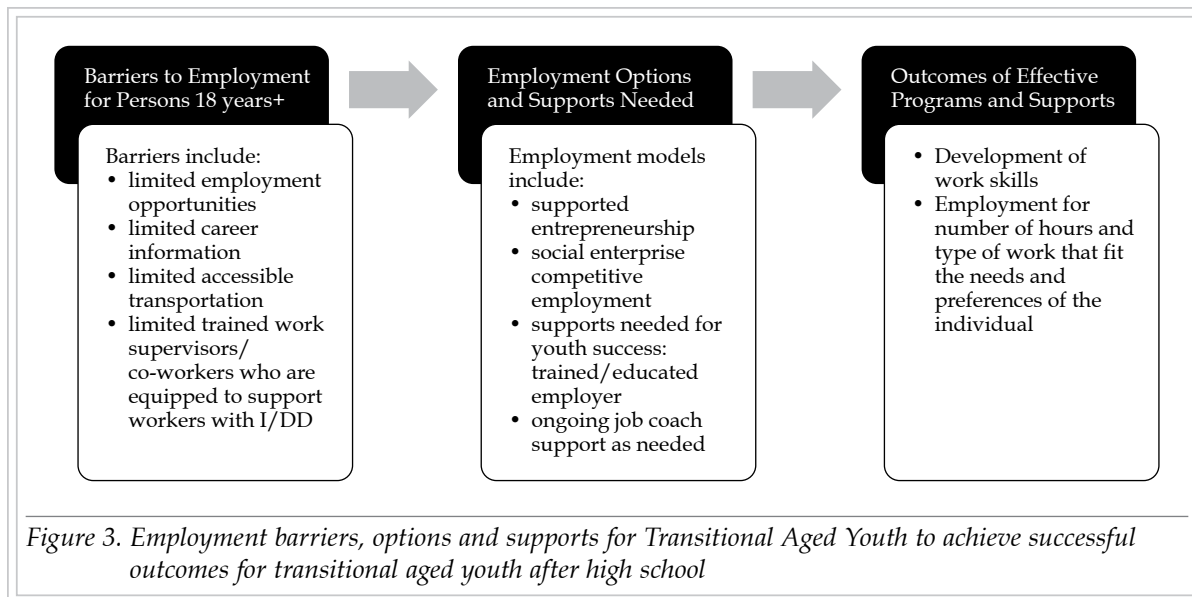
Barriers to Employment for Persons 18 years+

Barriers include:
- limited employment opportunities
- limited career information
- limited accessible transportation
- limited trained work supervisors/ co-workers who are equipped to support workers with I/DD

Employment Options and Supports Needed

Employment models include:
- supported entrepreneurship
- social enterprise competitive employment
- supports needed for youth success: trained/educated employer
- ongoing job coach support as needed

Outcomes of Effective Programs and Supports

- Development of work skills
- Employment for number of hours and type of work that fit the needs and preferences of the individual

Figure 3. Employment barriers, options and supports for Transitional Aged Youth to achieve successful outcomes for transitional aged youth after high school